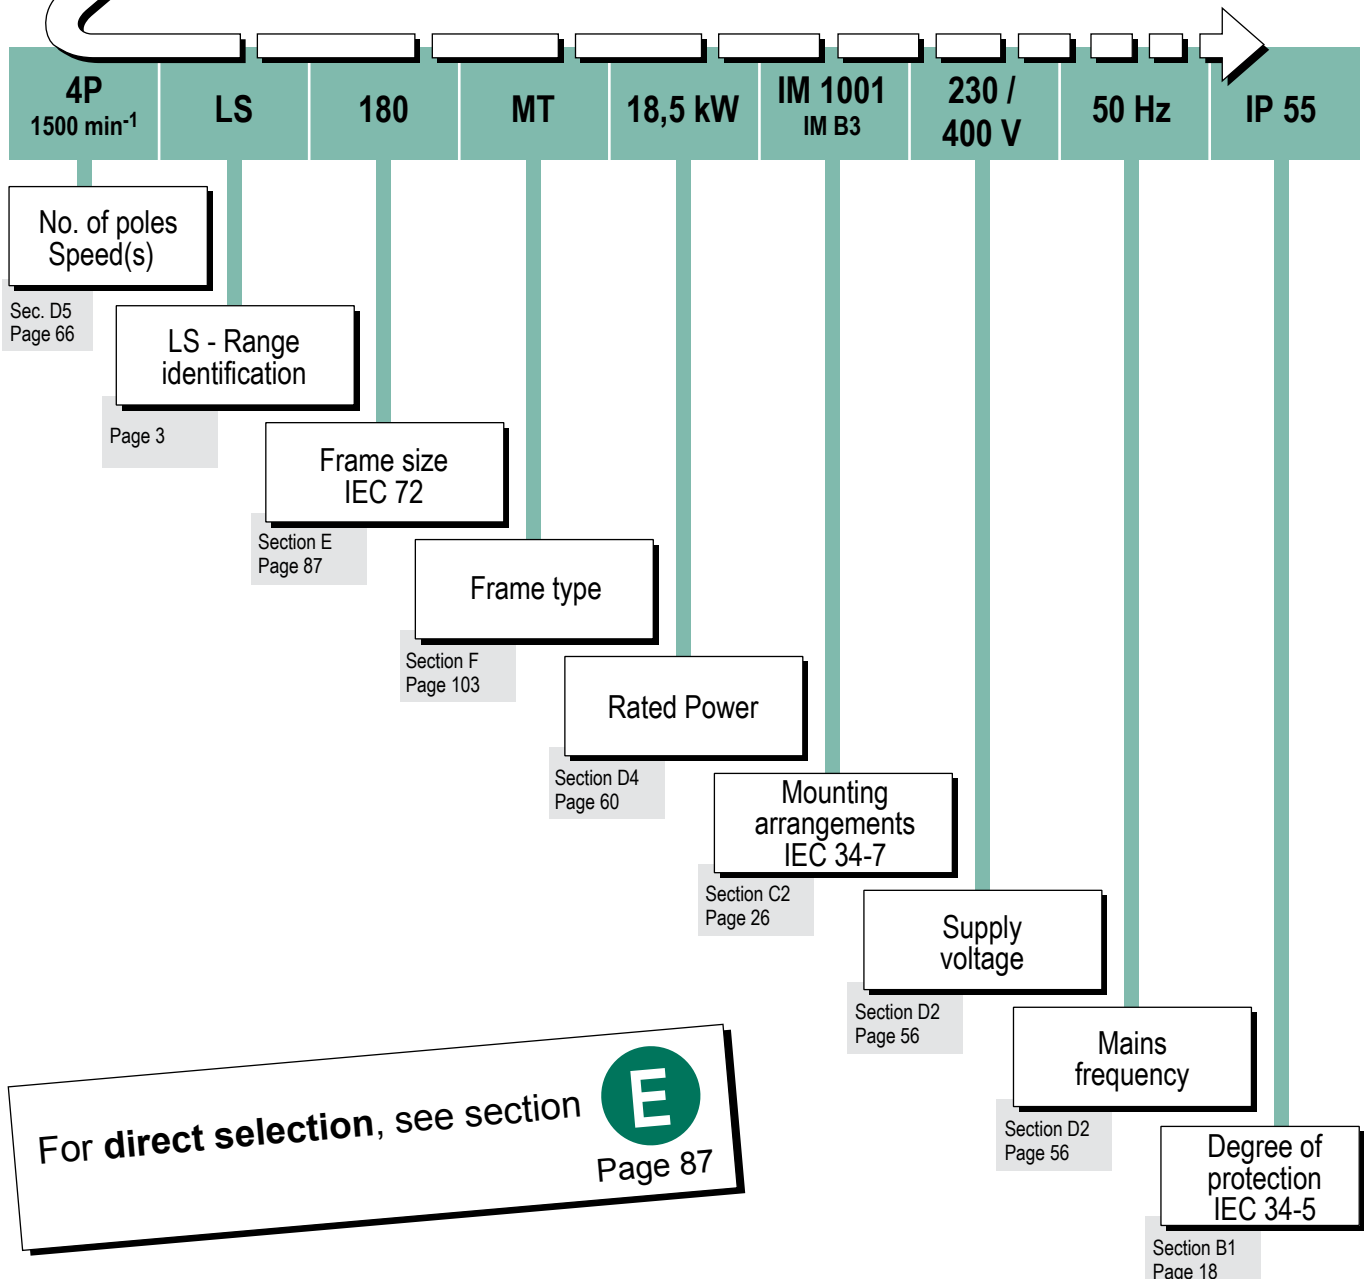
4P
1500 min$^{-1}$

LS

180

MT

18,5 kW

IM 1001
IM B3

230 /
400 V

50 Hz

IP 55

No. of poles
Speed(s)

Sec. D5
Page 66

LS - Range
identification

Page 3

Frame size
IEC 72

Section E
Page 87

Frame type

Section F
Page 103

Rated Power

Section D4
Page 60

Mounting
arrangements
IEC 34-7

Section C2
Page 26

Supply
voltage

Section D2
Page 56

Mains
frequency

Section D2
Page 56

Degree of
protection
IEC 34-5

Section B1
Page 18

For **direct selection**, see section E
Page 87